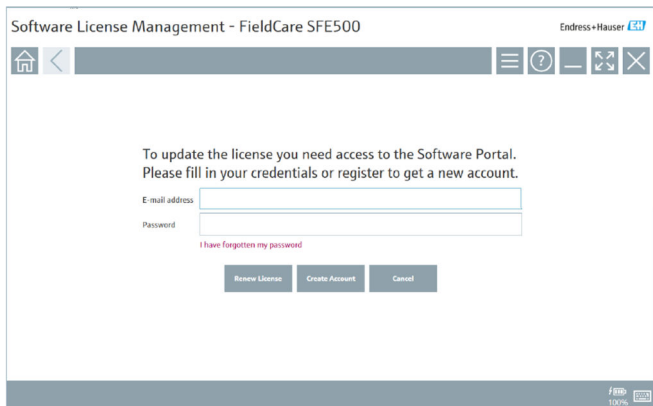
Software License Management - FieldCare SFE500

Endress+Hauser

To update the license you need access to the Software Portal. Please fill in your credentials or register to get a new account.

E-mail address

Password

I have forgotten my password

Renew License

Create Account

Cancel

100%